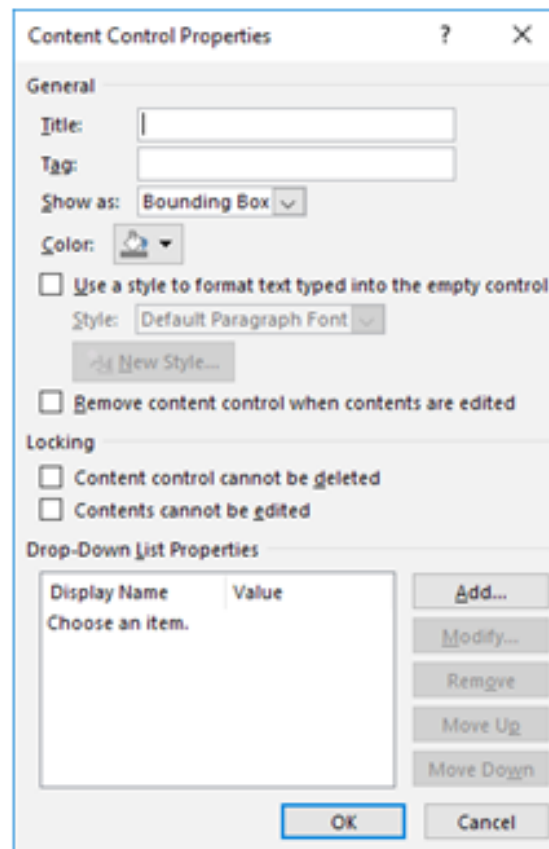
Content Control Properties ? X

General

Title:

Tag:

Show as: Bounding Box

Color:

Use a style to format text typed into the empty control

Style: Default Paragraph Font

New Style...

Remove content control when contents are edited

Locking

Content control cannot be deleted

Contents cannot be edited

Drop-Down List Properties

| Display Name | Value |
|---|---|
| Choose an item. | |

Add...

Modify...

Remove

Move Up

Move Down

OK

Cancel